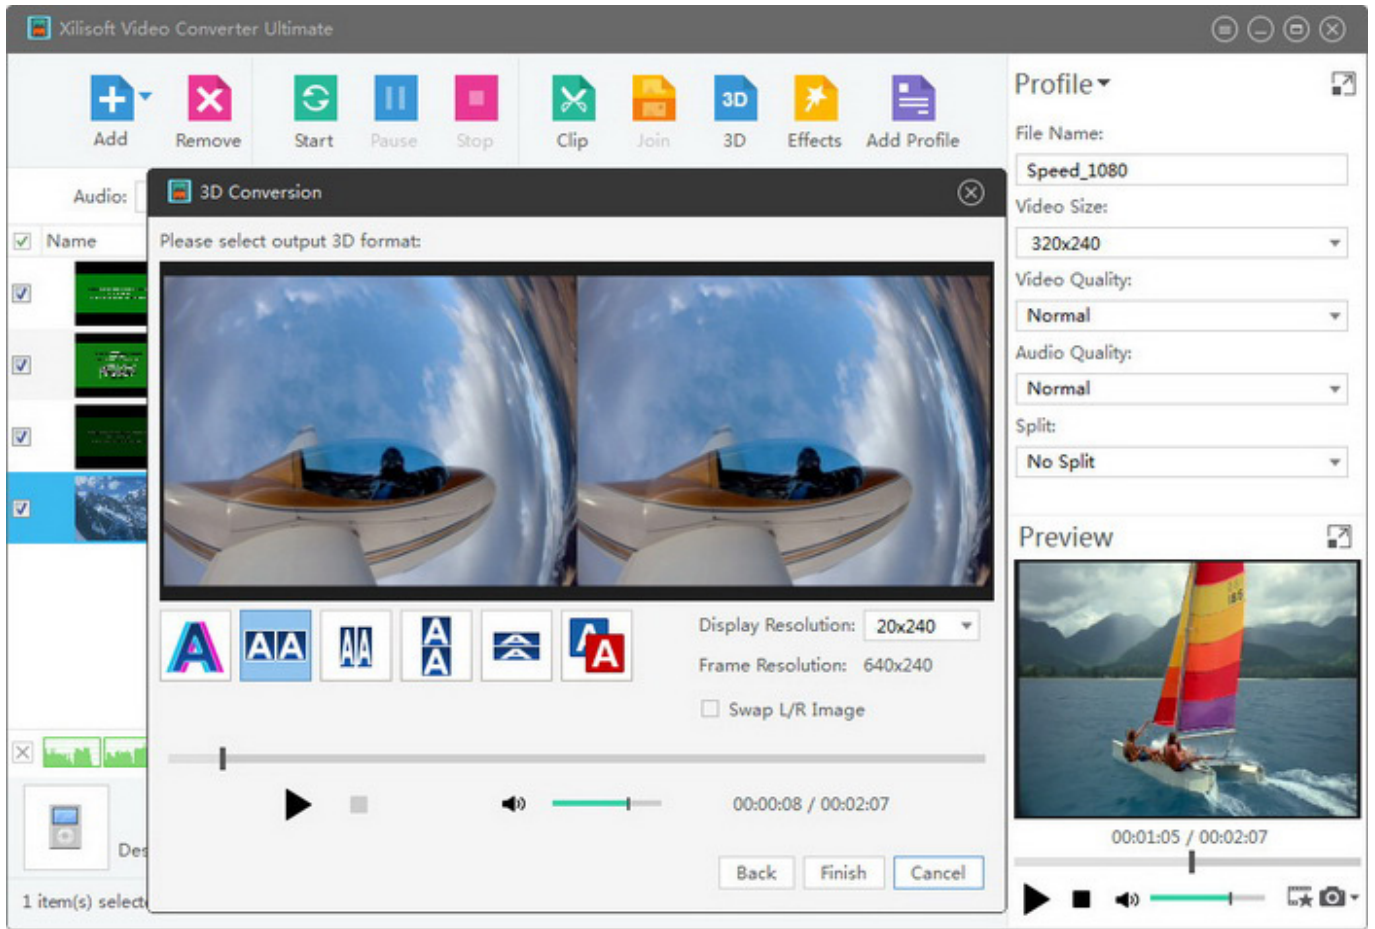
Xilisoft Video Converter Ultimate

Add
Remove
Start
Pause
Stop
Clip
Join
3D
3D
Effects
Add Profile

Audio:
Name

3D Conversion
Please select output 3D format:

A
AA
AA
A A
A
A A

Display Resolution: 20x240
Frame Resolution: 640x240
Swap L/R Image

00:00:08 / 00:02:07

Back
Finish
Cancel

Des
1 item(s) select

Profile
File Name:
Speed_1080
Video Size:
320x240
Video Quality:
Normal
Audio Quality:
Normal
Split:
No Split

Preview

00:01:05 / 00:02:07